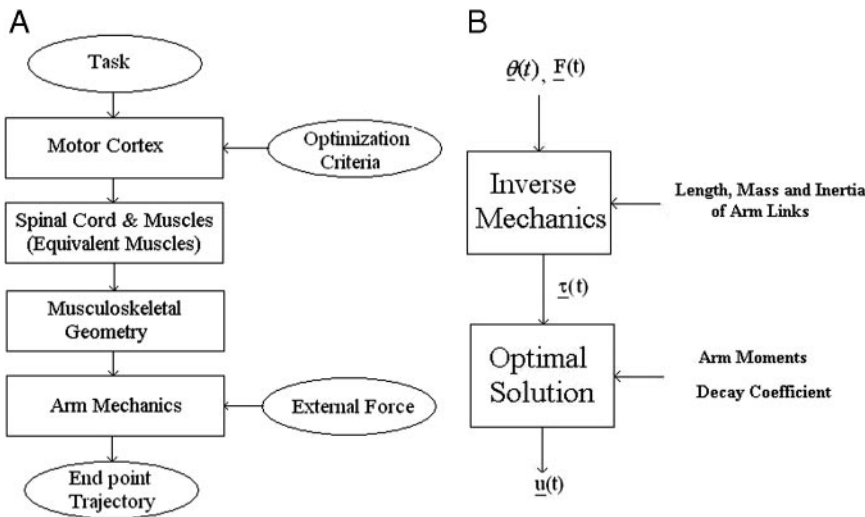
A

Task

Motor Cortex

Optimization Criteria

Spinal Cord & Muscles (Equivalent Muscles)

Musculoskeletal Geometry

Arm Mechanics

External Force

End point Trajectory

B

$\underline{\theta}(t)$, $\underline{F}(t)$

Inverse Mechanics

Length, Mass and Inertia of Arm Links

$\underline{\tau}(t)$

Optimal Solution

Arm Moments

Decay Coefficient

$\underline{u}(t)$